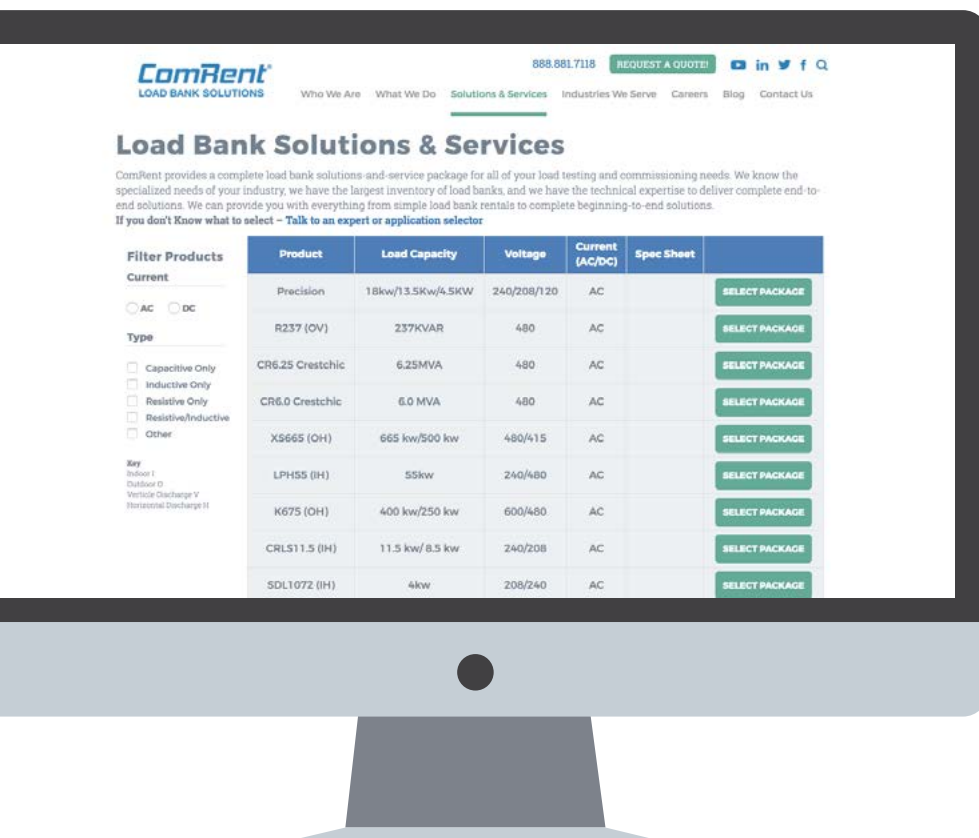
ComRent®
LOAD BANK SOLUTIONS

888.881.7118 REQUEST A QUOTE!

Who We Are What We Do Solutions & Services Industries We Serve Careers Blog Contact Us

Load Bank Solutions & Services

ComRent provides a complete load bank solutions-and-service package for all of your load testing and commissioning needs. We know the specialized needs of your industry, we have the largest inventory of load banks, and we have the technical expertise to deliver complete end-to-end solutions. We can provide you with everything from simple load bank rentals to complete beginning-to-end solutions.
If you don't Know what to select – Talk to an expert or application selector

Filter Products
Current
AC DC
Type
Capacitive Only
Inductive Only
Resistive Only
Resistive/Inductive
Other

Key
Indoor I
Outdoor O
Verticle Discharge V
Horizontal Discharge H

| Product | Load Capacity | Voltage | Current (AC/DC) | Spec Sheet | |
|---|---|---|---|---|---|
| Precision | 18kw/13.5Kw/4.5KW | 240/208/120 | AC | | SELECT PACKAGE |
| R237 (OV) | 237KVAR | 480 | AC | | SELECT PACKAGE |
| CR6.25 Crestchic | 6.25MVA | 480 | AC | | SELECT PACKAGE |
| CR6.0 Crestchic | 6.0 MVA | 480 | AC | | SELECT PACKAGE |
| XS665 (OH) | 665 kw/500 kw | 480/415 | AC | | SELECT PACKAGE |
| LPH55 (IH) | 55kw | 240/480 | AC | | SELECT PACKAGE |
| K675 (OH) | 400 kw/250 kw | 600/480 | AC | | SELECT PACKAGE |
| CRLS11.5 (IH) | 11.5 kw/8.5 kw | 240/208 | AC | | SELECT PACKAGE |
| SDL1072 (IH) | 4kw | 208/240 | AC | | SELECT PACKAGE |